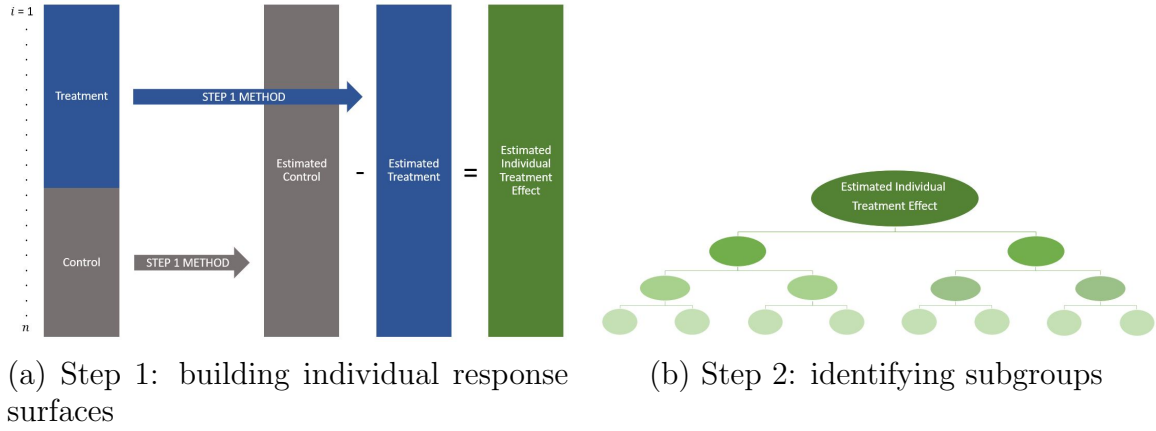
$i = 1$
.
.
.
$n$

Treatment

STEP 1 METHOD

Control

STEP 1 METHOD

Estimated Control

-

Estimated Treatment

=

Estimated Individual Treatment Effect

(a) Step 1: building individual response surfaces

Estimated Individual Treatment Effect

(b) Step 2: identifying subgroups